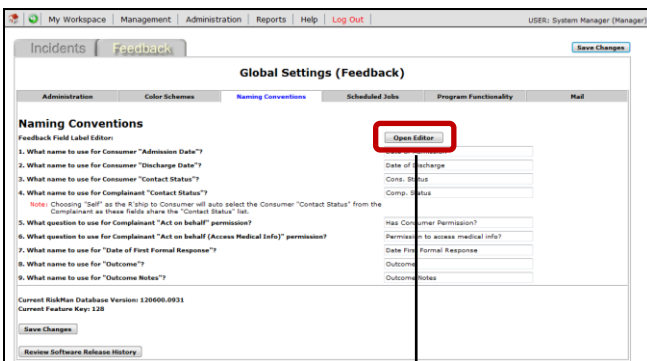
My Workspace | Management | Administration | Reports | Help | Log Out USER: System Manager (Manager)

Incidents Feedback

Save Changes

Global Settings (Feedback)

| Administration | Color Schemes | Naming Conventions | Scheduled Jobs | Program Functionality | Mail |
|---|---|---|---|---|---|

Naming Conventions

Feedback Field Label Editor: Open Editor

1. What name to use for Consumer "Admission Date"? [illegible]

2. What name to use for Consumer "Discharge Date"? Date of Discharge

3. What name to use for Consumer "Contact Status"? Cons. Status

4. What name to use for Complainant "Contact Status"? Comp. Status

Note: Choosing "Self" as the R'ship to Consumer will auto select the Consumer "Contact Status" from the Complainant as these fields share the "Contact Status" list.

5. What question to use for Complainant "Act on behalf" permission? Has Consumer Permission?

6. What question to use for Complainant "Act on behalf (Access Medical Info)" permission? Permission to access medical info?

7. What name to use for "Date of First Formal Response"? Date First Formal Response

8. What name to use for "Outcome"? Outcome

9. What name to use for "Outcome Notes"? Outcome Notes

Current RiskMan Database Version: 120600.0931
Current Feature Key: 128

Save Changes

Review Software Release History